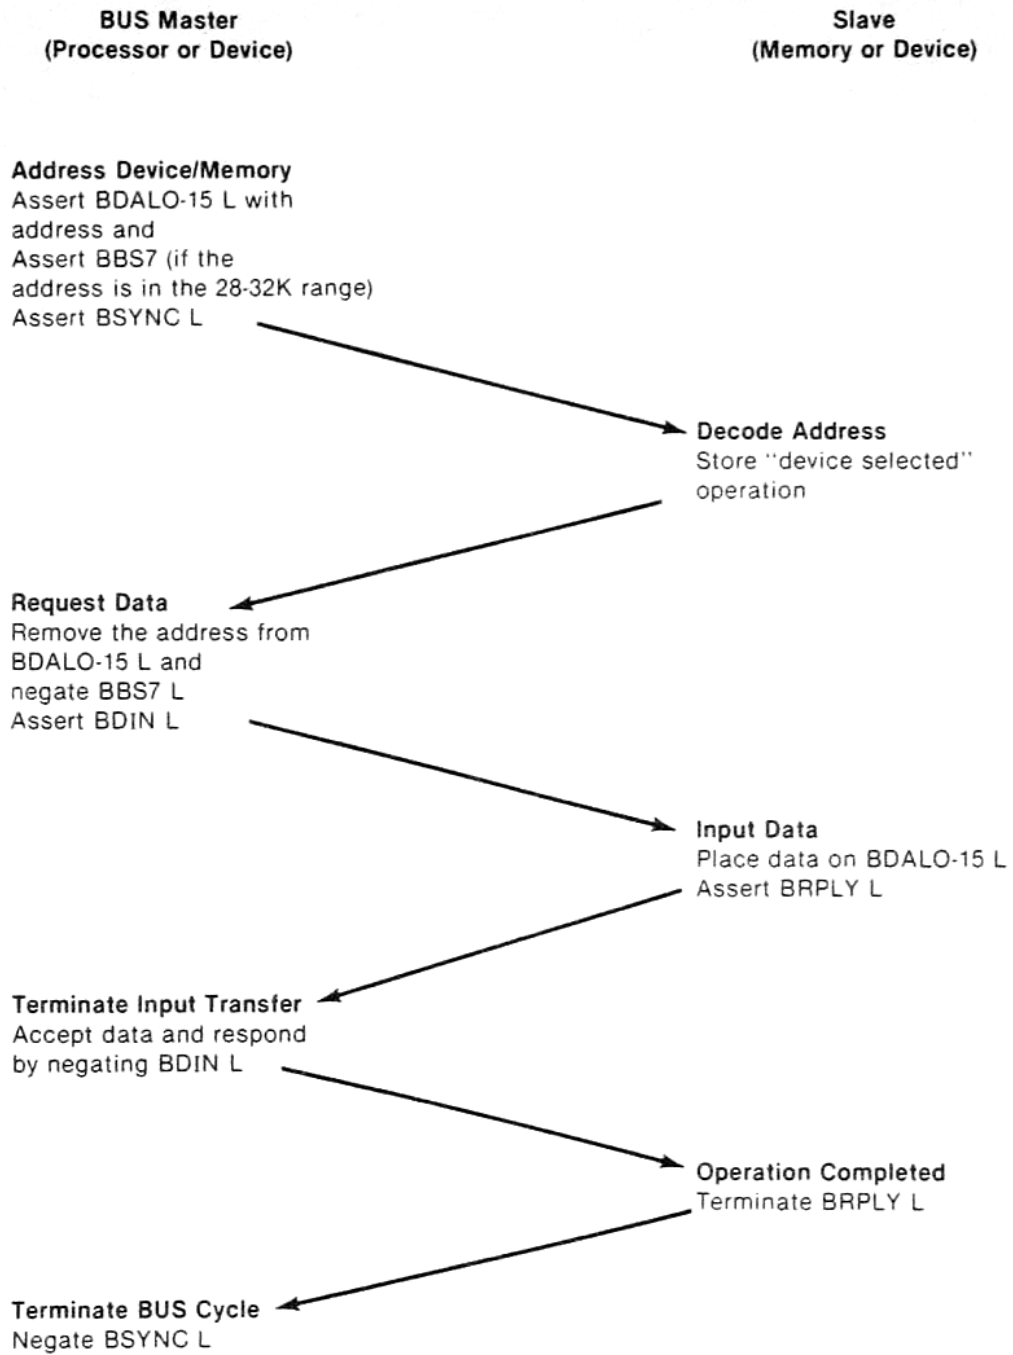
BUS Master
(Processor or Device)

Slave
(Memory or Device)

Address Device/Memory
Assert BDALO-15 L with address and
Assert BBS7 (if the address is in the 28-32K range)
Assert BSYNC L

Decode Address
Store "device selected" operation

Request Data
Remove the address from BDALO-15 L and negate BBS7 L
Assert BDIN L

Input Data
Place data on BDALO-15 L
Assert BRPLY L

Terminate Input Transfer
Accept data and respond by negating BDIN L

Operation Completed
Terminate BRPLY L

Terminate BUS Cycle
Negate BSYNC L